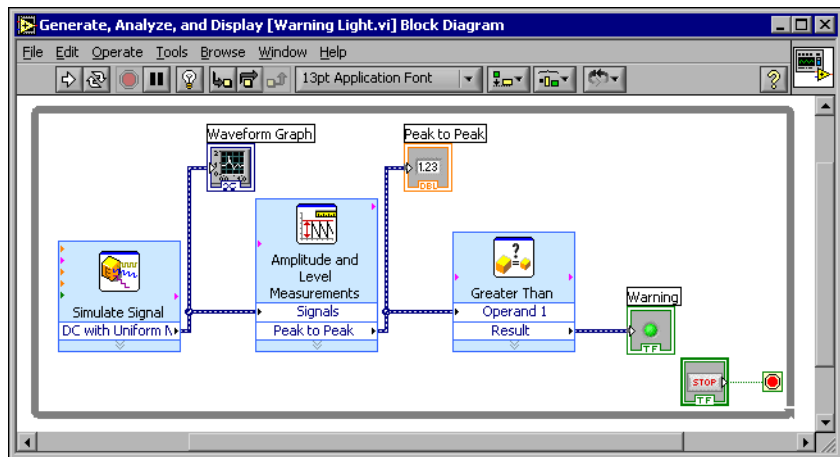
Generate, Analyze, and Display [Warning Light.vi] Block Diagram

File Edit Operate Tools Browse Window Help

13pt Application Font

Waveform Graph

Peak to Peak

1.23

DBL

Simulate Signal

DC with Uniform N

Amplitude and Level Measurements

Signals

Peak to Peak

Greater Than

Operand 1

Result

Warning

TF

STOP

TF